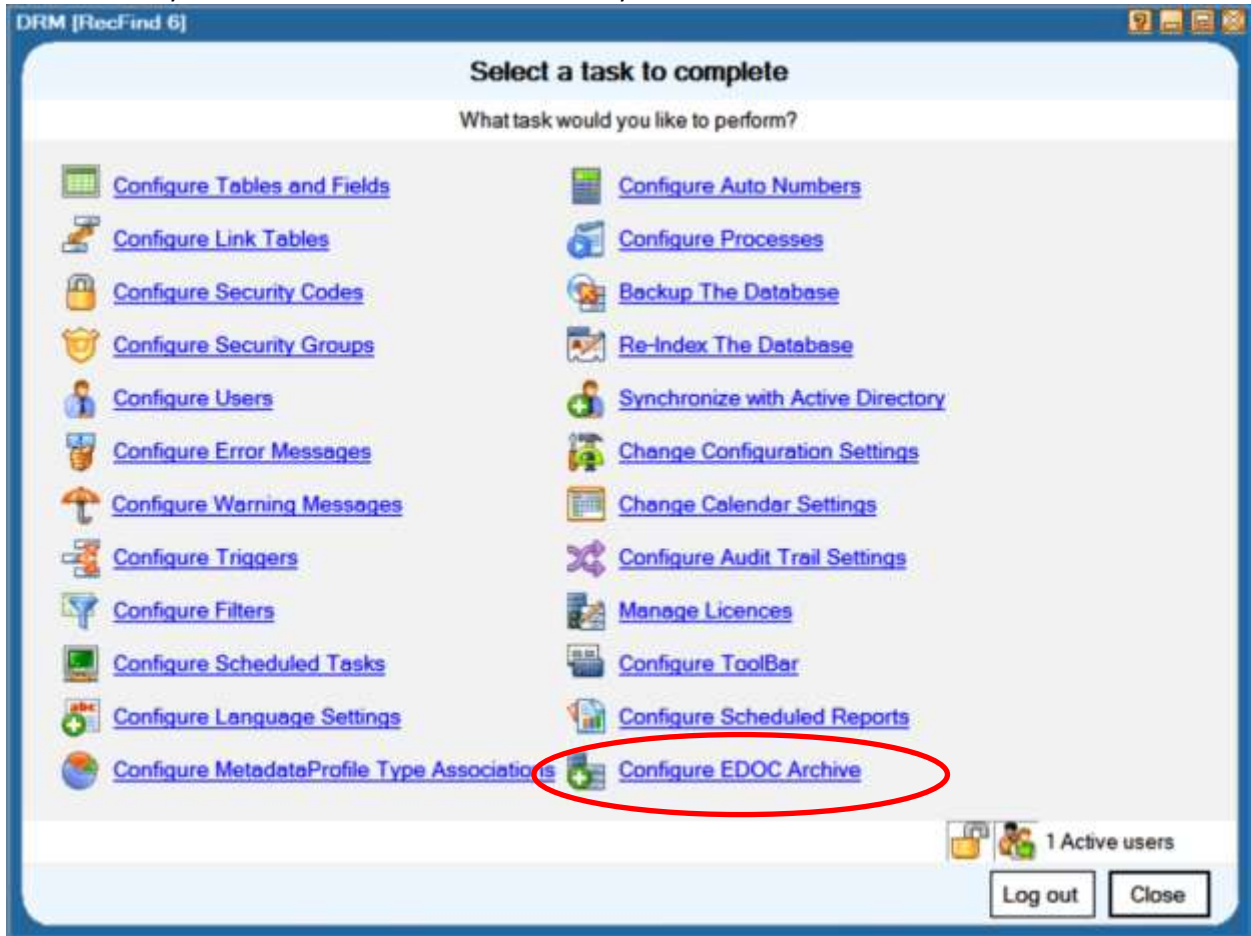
DRM [RecFind 6]

Select a task to complete

What task would you like to perform?

Configure Tables and Fields
Configure Link Tables
Configure Security Codes
Configure Security Groups
Configure Users
Configure Error Messages
Configure Warning Messages
Configure Triggers
Configure Filters
Configure Scheduled Tasks
Configure Language Settings
Configure MetadataProfile Type Associations

Configure Auto Numbers
Configure Processes
Backup The Database
Re-Index The Database
Synchronize with Active Directory
Change Configuration Settings
Change Calendar Settings
Configure Audit Trail Settings
Manage Licences
Configure ToolBar
Configure Scheduled Reports
Configure EDOC Archive

1 Active users

Log out
Close